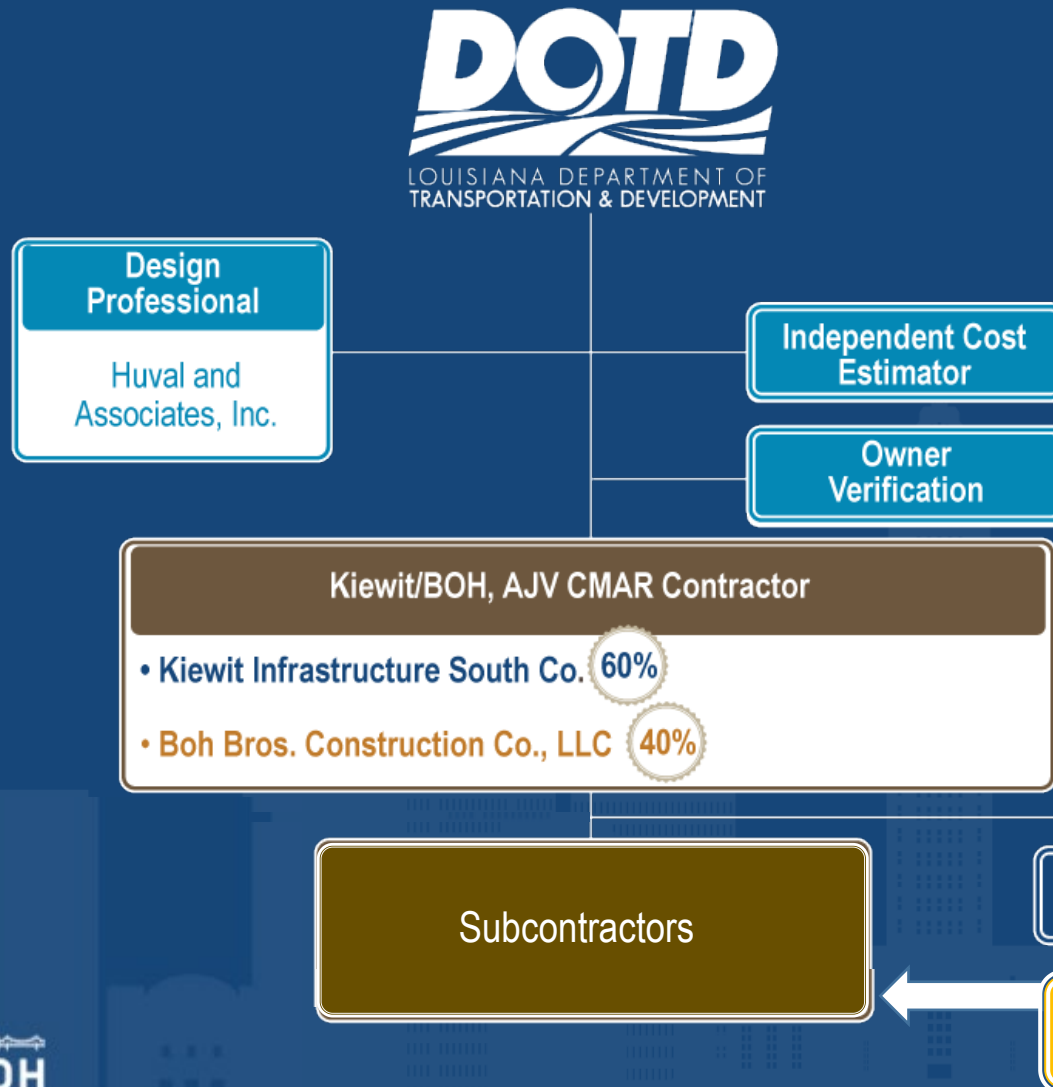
DOTD
LOUISIANA DEPARTMENT OF TRANSPORTATION & DEVELOPMENT

Design Professional

Huval and Associates, Inc.

Independent Cost Estimator

Owner Verification

Kiewit/BOH, AJV CMAR Contractor

• Kiewit Infrastructure South Co. 60%

• Boh Bros. Construction Co., LLC 40%

Subcontractors

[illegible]H